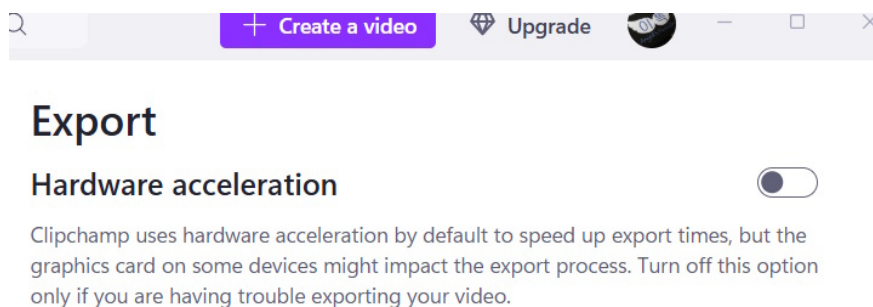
+ Create a video

Upgrade

Export

Hardware acceleration

Clipchamp uses hardware acceleration by default to speed up export times, but the graphics card on some devices might impact the export process. Turn off this option only if you are having trouble exporting your video.